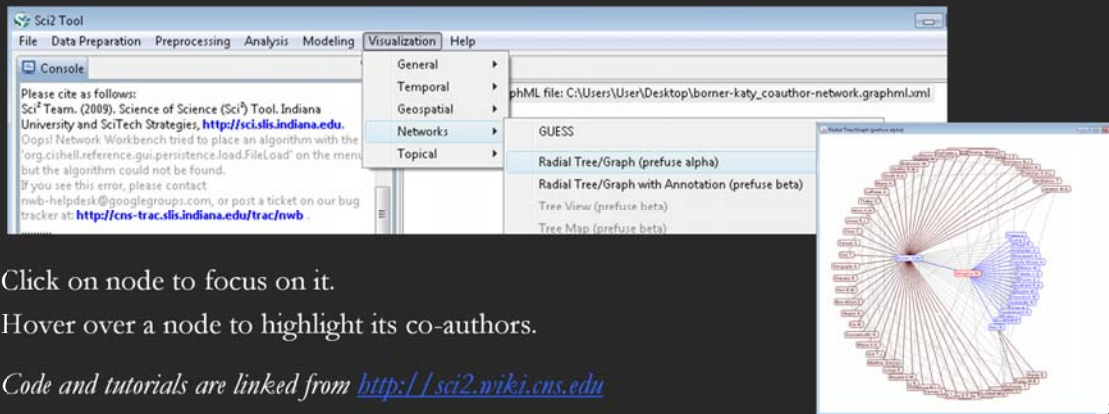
Sci2 Tool

File Data Preparation Preprocessing Analysis Modeling Visualization Help

Console

Please cite as follows:
Sci² Team. (2009). Science of Science (Sci²) Tool. Indiana University and SciTech Strategies, http://sci.slis.indiana.edu.
Oops! Network Workbench tried to place an algorithm with the 'org.cishell.reference.gui.persistence.load.FileLoad' on the menu but the algorithm could not be found.
If you see this error, please contact nwb-helpdesk@googlegroups.com, or post a ticket on our bug tracker at: http://cns-trac.slis.indiana.edu/trac/nwb .

General
Temporal
Geospatial
Networks
Topical

phML file: C:\Users\User\Desktop\borner-katy_coauthor-network.graphml.xml

GUESS
Radial Tree/Graph (prefuse alpha)
Radial Tree/Graph with Annotation (prefuse beta)
Tree View (prefuse beta)
Tree Map (prefuse beta)

Radial Tree/Graph (prefuse alpha)

Click on node to focus on it.
Hover over a node to highlight its co-authors.

Code and tutorials are linked from http://sci2.wiki.cns.edu